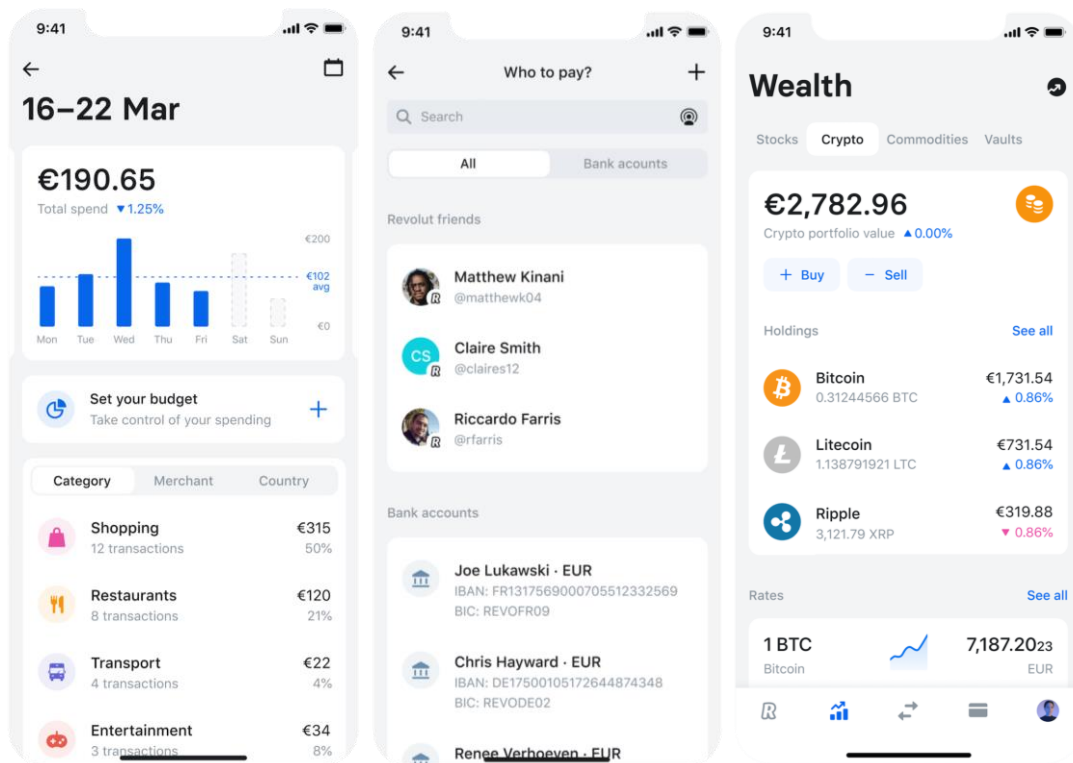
9:41

16–22 Mar

€190.65
Total spend ▼1.25%

€200
€102 avg
€0

Mon Tue Wed Thu Fri Sat Sun

Set your budget
Take control of your spending

Category Merchant Country

Shopping €315
12 transactions 50%

Restaurants €120
8 transactions 21%

Transport €22
4 transactions 4%

Entertainment €34
3 transactions 8%

9:41

Who to pay?

Search

All Bank acounts

Revolut friends

Matthew Kinani
@matthewk04

CS
Claire Smith
@claires12

Riccardo Farris
@rfarris

Bank accounts

Joe Lukawski · EUR
IBAN: FR1317569000705512332569
BIC: REVOFR09

Chris Hayward · EUR
IBAN: DE17500105172644874348
BIC: REVODE02

Renee Verhoeven · EUR

9:41

Wealth

Stocks Crypto Commodities Vaults

€2,782.96
Crypto portfolio value ▲0.00%

+ Buy − Sell

Holdings See all

Bitcoin €1,731.54
0.31244566 BTC ▲0.86%

Litecoin €731.54
1.138791921 LTC ▲0.86%

Ripple €319.88
3,121.79 XRP ▼0.86%

Rates See all

1 BTC 7,187.2023
Bitcoin EUR